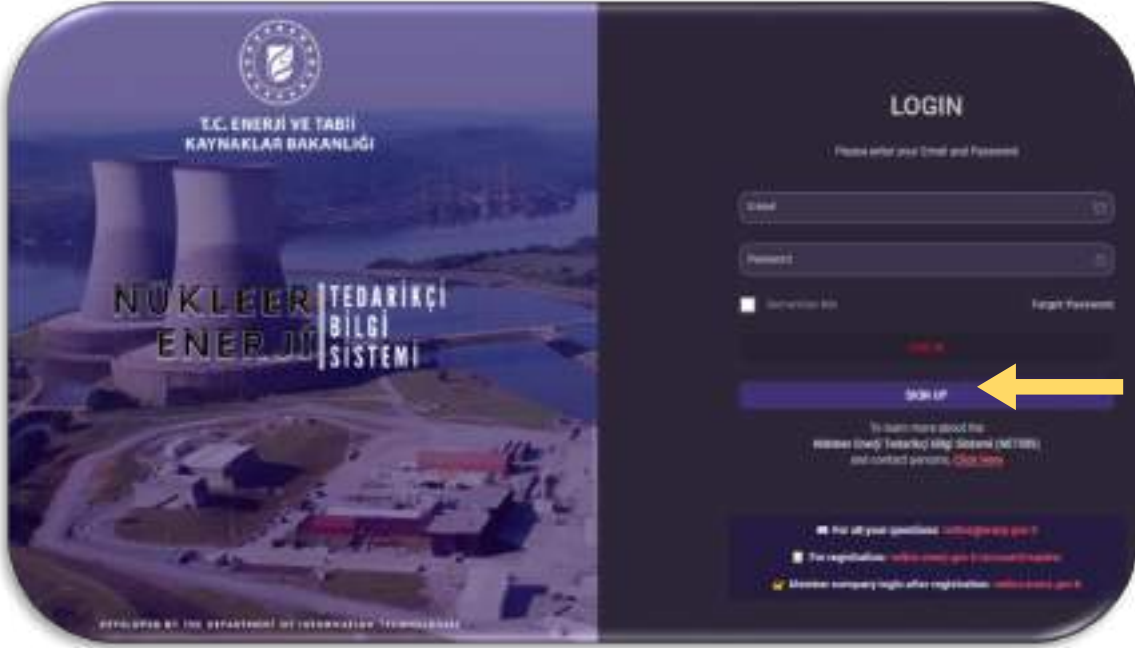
T.C. ENERJİ VE TABİİ KAYNAKLAR BAKANLIĞI

NÜKLEER ENERJİ TEDARİKÇİ BİLGİ SİSTEMİ

DEVELOPED BY THE DEPARTMENT OF INFORMATION TECHNOLOGIES

LOGIN

Please enter your Email and Password

Email

Password

Remember Me

Forgot Password

LOG IN

SIGN UP

To learn more about the Nükleer Enerji Tedarikçi Bilgi Sistemi (NETBIS) and contact persons, Click here

For all your questions: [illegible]

For registration: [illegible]

Member company login after registration: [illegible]